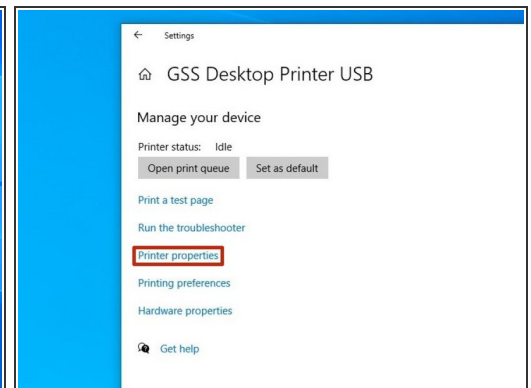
← Settings

GSS Desktop Printer USB

Manage your device

Printer status: Idle

Open print queue

Set as default

Print a test page

Run the troubleshooter

Printer properties

Printing preferences

Hardware properties

Get help